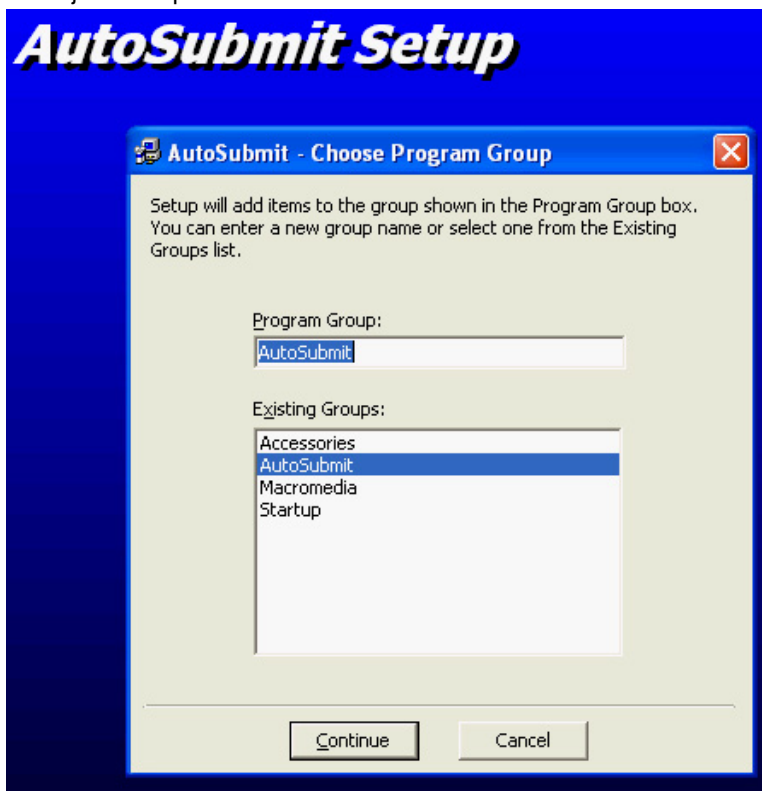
AutoSubmit Setup

AutoSubmit - Choose Program Group

Setup will add items to the group shown in the Program Group box. You can enter a new group name or select one from the Existing Groups list.

Program Group:

AutoSubmit

Existing Groups:

Accessories
AutoSubmit
Macromedia
Startup

Continue

Cancel